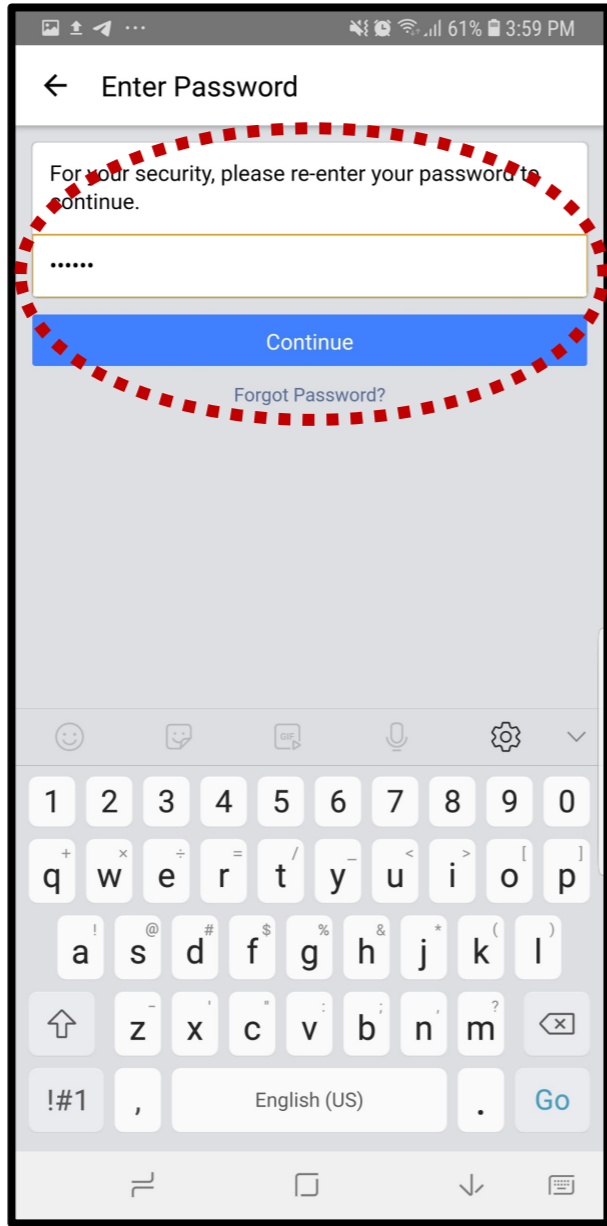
61% 3:59 PM

Enter Password

For your security, please re-enter your password to continue.

••••••

Continue

Forgot Password?

GIF

1 2 3 4 5 6 7 8 9 0

+ × ÷ = / _ < > [ ]
q w e r t y u i o p

! @ # $ % & * ( )
a s d f g h j k l

- ' " : ; ?
z x c v b n m

!#1 , English (US) . Go